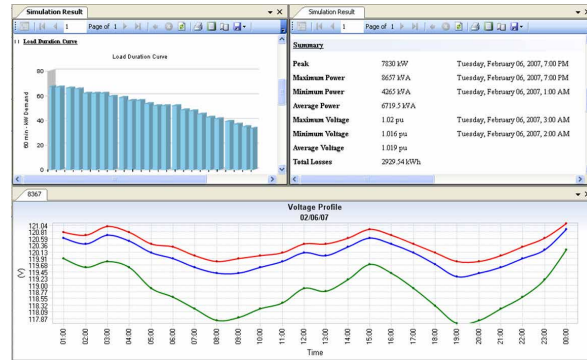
Simulation Result

1 Page of 1

Load Duration Curve

Load Duration Curve

80
60
40
20
0

60 min - kW Demand

Simulation Result

1 Page of 1

Summary

| | | |
|---|---|---|
| Peak | 7830 kW | Tuesday, February 06, 2007, 7:00 PM |
| Maximum Power | 8657 kVA | Tuesday, February 06, 2007, 7:00 PM |
| Minimum Power | 4265 kVA | Tuesday, February 06, 2007, 1:00 AM |
| Average Power | 6719.5 kVA | |
| Maximum Voltage | 1.02 pu | Tuesday, February 06, 2007, 3:00 AM |
| Minimum Voltage | 1.016 pu | Tuesday, February 06, 2007, 2:00 AM |
| Average Voltage | 1.019 pu | |
| Total Losses | 2929.54 kWh | |

8367

Voltage Profile
02/06/07

121.04
120.81
120.59
120.36
120.13
119.91
119.68
119.45
119.23
119.00
118.77
118.55
118.32
118.09
117.87

(V)

01:00 02:00 03:00 04:00 05:00 06:00 07:00 08:00 09:00 10:00 11:00 12:00 13:00 14:00 15:00 16:00 17:00 18:00 19:00 20:00 21:00 22:00 23:00 00:00

Time